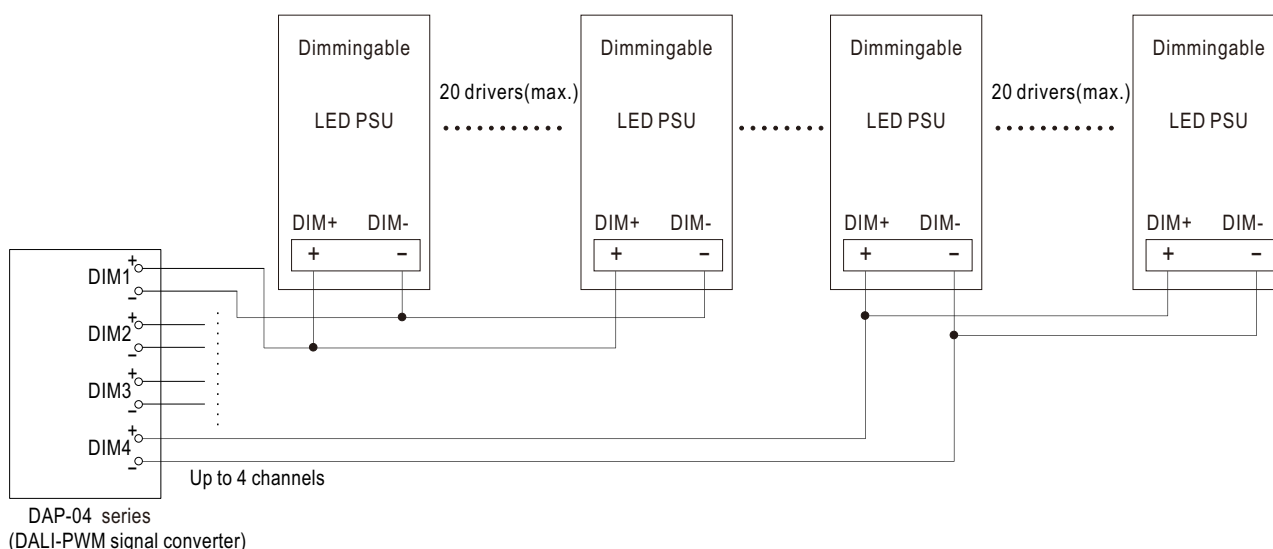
Dimmingable

LED PSU

DIM+ DIM-

+ –

20 drivers(max.)

Dimmingable

LED PSU

DIM+ DIM-

+ –

Dimmingable

LED PSU

DIM+ DIM-

+ –

20 drivers(max.)

Dimmingable

LED PSU

DIM+ DIM-

+ –

DIM1 + -

DIM2 + -

DIM3 + -

DIM4 + -

Up to 4 channels

DAP-04 series
(DALI-PWM signal converter)